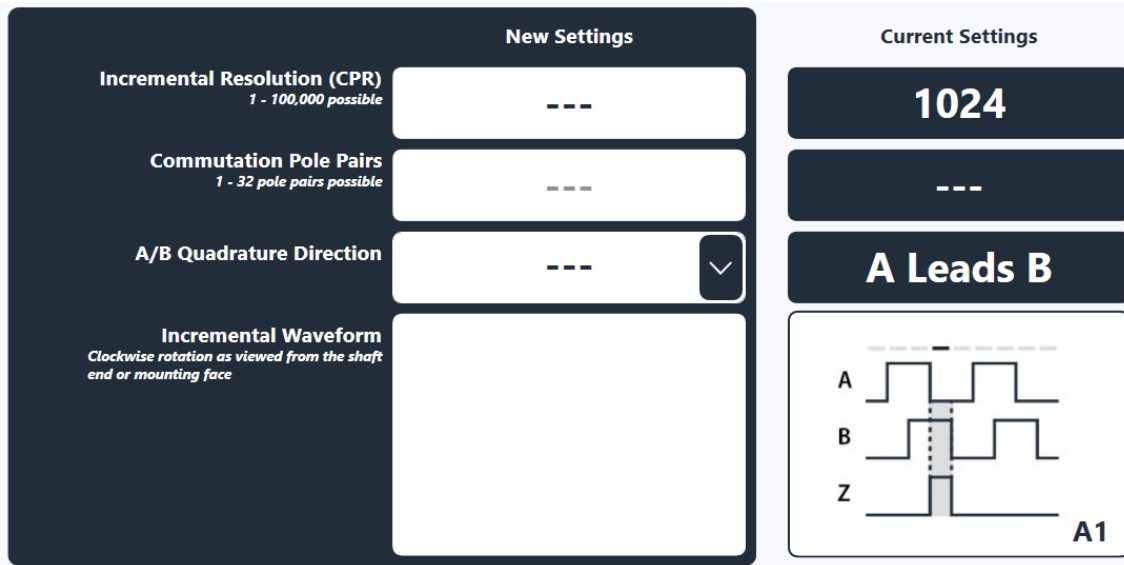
New Settings

Current Settings

Incremental Resolution (CPR)
1 - 100,000 possible

---

1024

Commutation Pole Pairs
1 - 32 pole pairs possible

---

---

A/B Quadrature Direction

---

A Leads B

Incremental Waveform
Clockwise rotation as viewed from the shaft end or mounting face

A
B
Z
A1